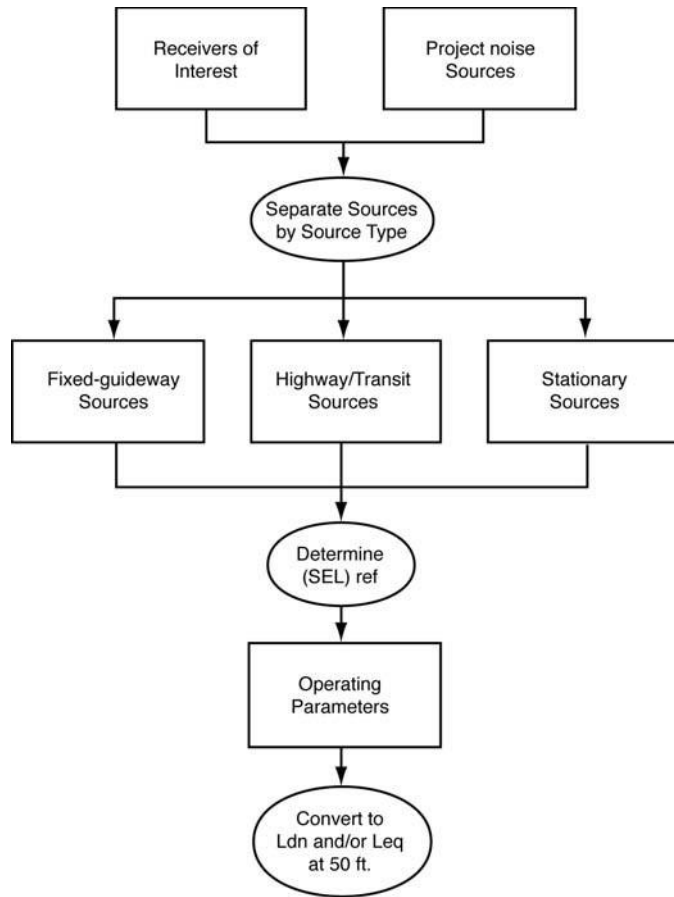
Receivers of Interest

Project noise Sources

Separate Sources by Source Type

Fixed-guideway Sources

Highway/Transit Sources

Stationary Sources

Determine (SEL) ref

Operating Parameters

Convert to Ldn and/or Leq at 50 ft.